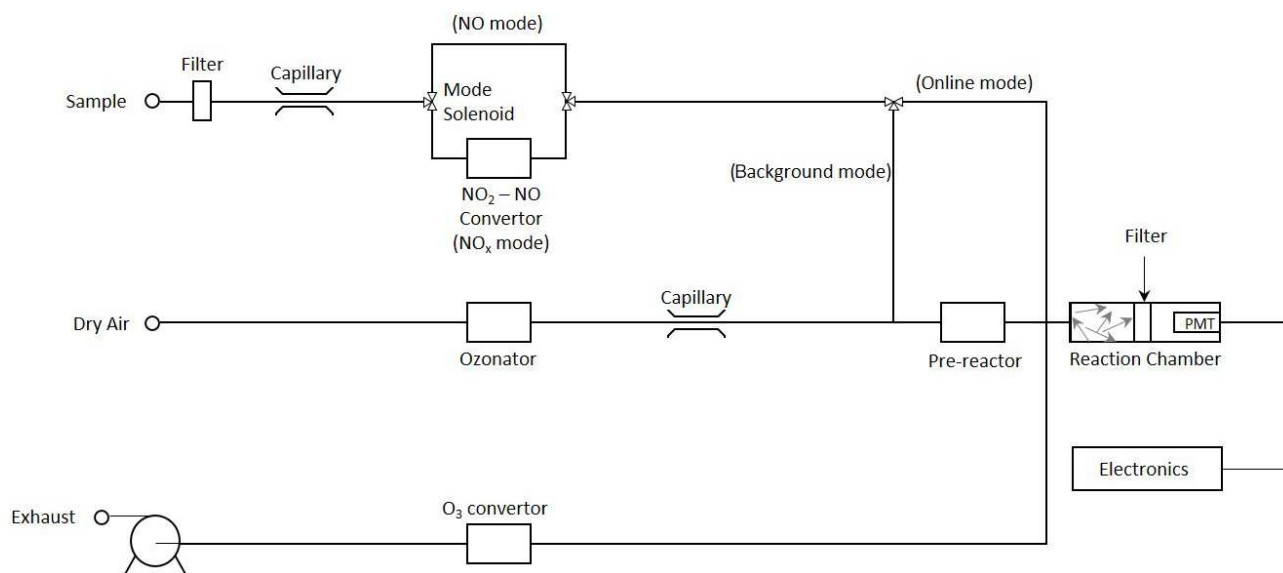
(NO mode)

Filter

Capillary

Sample

Mode Solenoid

(Online mode)

$NO_2$ – NO Convertor ($NO_x$ mode)

(Background mode)

Filter

Dry Air

Capillary

Ozonator

Pre-reactor

PMT

Reaction Chamber

Electronics

Exhaust

$O_3$ convertor